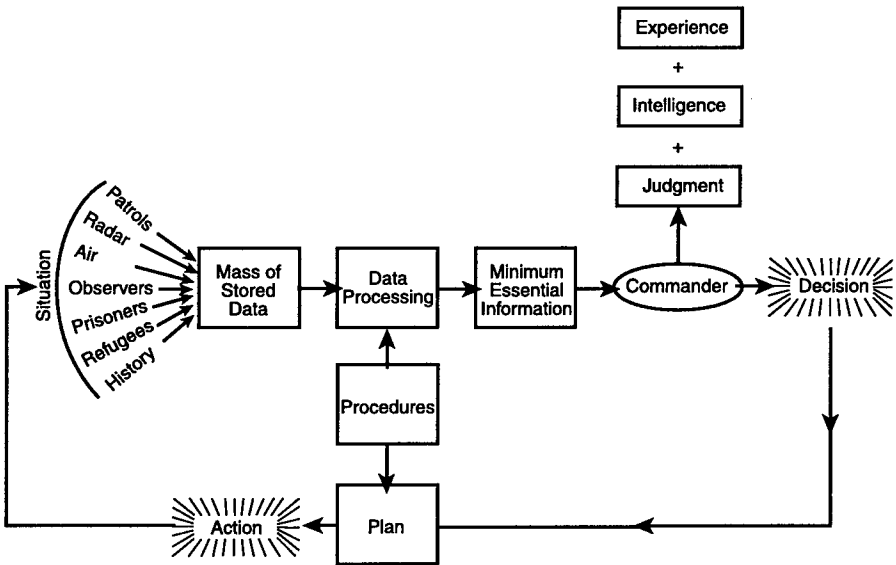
Experience

+

Intelligence

+

Judgment

Situation

Patrols

Radar

Air

Observers

Prisoners

Refugees

History

Mass of Stored Data

Data Processing

Minimum Essential Information

Commander

Decision

Procedures

Plan

Action